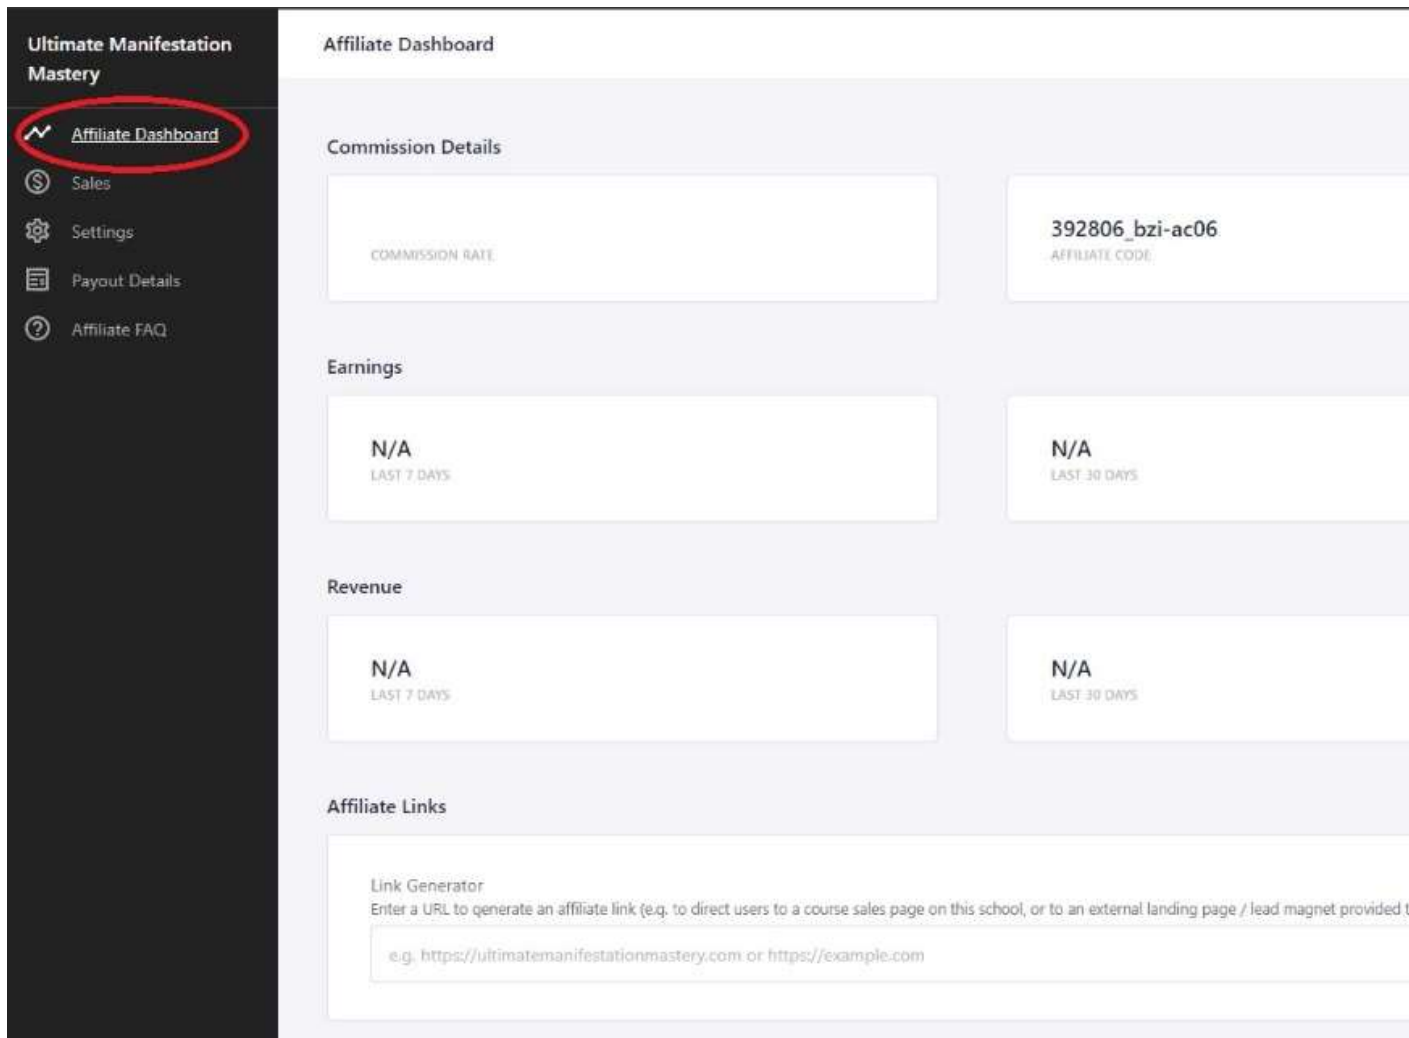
Ultimate Manifestation Mastery

Affiliate Dashboard

Sales

Settings

Payout Details

Affiliate FAQ

Affiliate Dashboard

Commission Details

COMMISSION RATE

392806_bzi-ac06
AFFILIATE CODE

Earnings

N/A
LAST 7 DAYS

N/A
LAST 30 DAYS

Revenue

N/A
LAST 7 DAYS

N/A
LAST 30 DAYS

Affiliate Links

Link Generator
Enter a URL to generate an affiliate link (e.g. to direct users to a course sales page on this school, or to an external landing page / lead magnet provided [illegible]

e.g. https://ultimatemanifestationmastery.com or https://example.com